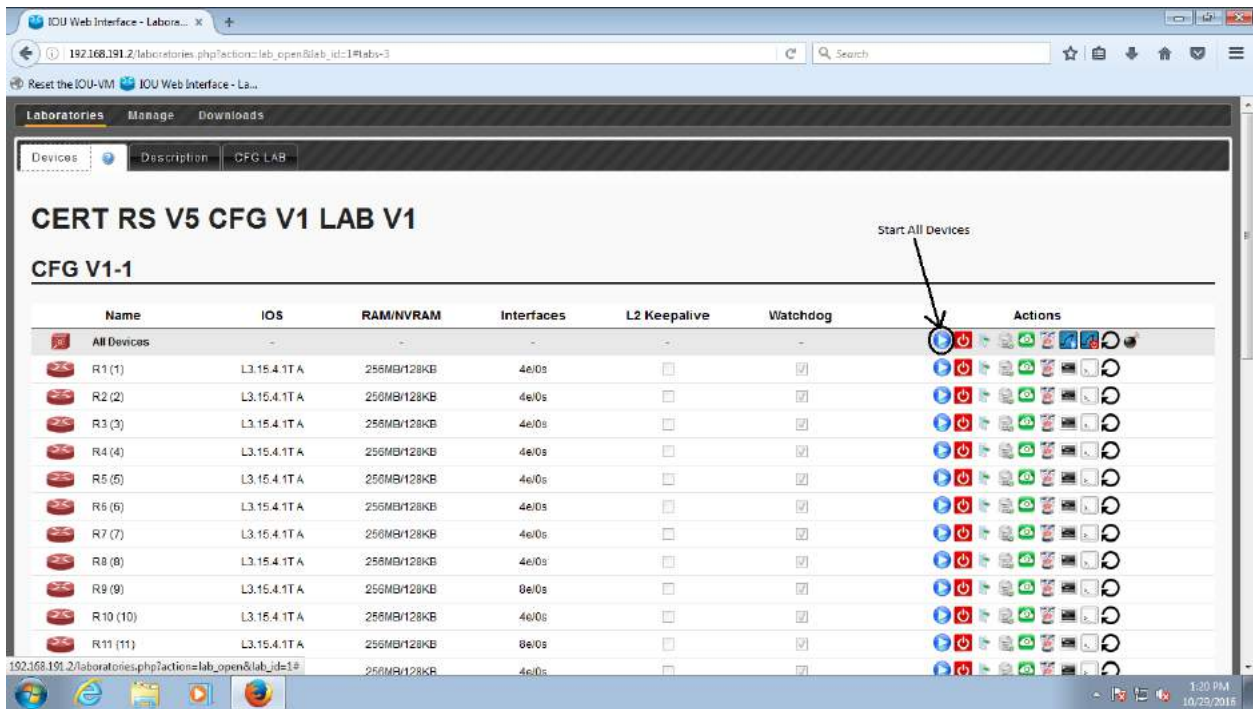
IOU Web Interface - Labora... ×

192.168.191.2/laboratories.php?action=lab_open&lab_id=1#tabs-3

Search

Reset the IOU-VM IOU Web Interface - La...

Laboratories Manage Downloads

Devices Description CFG LAB

CERT RS V5 CFG V1 LAB V1

Start All Devices

CFG V1-1

| Name | IOS | RAM/NVRAM | Interfaces | L2 Keepalive | Watchdog | Actions |
|---|---|---|---|---|---|---|
| All Devices | - | - | - | - | - | |
| R1 (1) | L3.15.4.1T A | 256MB/128KB | 4e/0s | | | |
| R2 (2) | L3.15.4.1T A | 256MB/128KB | 4e/0s | | | |
| R3 (3) | L3.15.4.1T A | 256MB/128KB | 4e/0s | | | |
| R4 (4) | L3.15.4.1T A | 256MB/128KB | 4e/0s | | | |
| R5 (5) | L3.15.4.1T A | 256MB/128KB | 4e/0s | | | |
| R6 (6) | L3.15.4.1T A | 256MB/128KB | 4e/0s | | | |
| R7 (7) | L3.15.4.1T A | 256MB/128KB | 4e/0s | | | |
| R8 (8) | L3.15.4.1T A | 256MB/128KB | 4e/0s | | | |
| R9 (9) | L3.15.4.1T A | 256MB/128KB | 8e/0s | | | |
| R10 (10) | L3.15.4.1T A | 256MB/128KB | 4e/0s | | | |
| R11 (11) | L3.15.4.1T A | 256MB/128KB | 8e/0s | | | |
| | | 256MB/128KB | 4e/0s | | | |

192.168.191.2/laboratories.php?action=lab_open&lab_id=1#

1:20 PM
10/29/2016